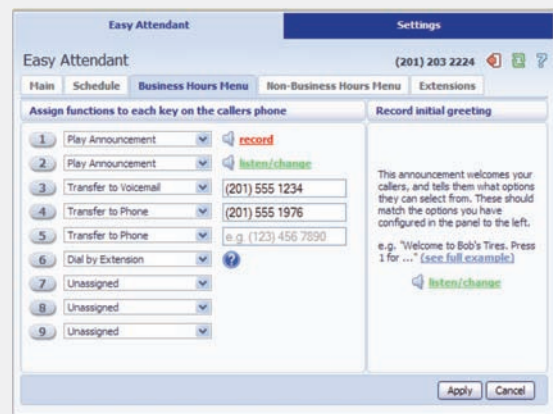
Easy Attendant
Settings

Easy Attendant
(201) 203 2224

Main | Schedule | Business Hours Menu | Non-Business Hours Menu | Extensions

Assign functions to each key on the callers phone

1 Play Announcement record
2 Play Announcement listen/change
3 Transfer to Voicemail (201) 555 1234
4 Transfer to Phone (201) 555 1976
5 Transfer to Phone e.g. (123) 456 7890
6 Dial by Extension
7 Unassigned
8 Unassigned
9 Unassigned

Record initial greeting

This announcement welcomes your callers, and tells them what options they can select from. These should match the options you have configured in the panel to the left.

e.g. "Welcome to Bob's Tires. Press 1 for ..." (see full example)

listen/change

Apply Cancel